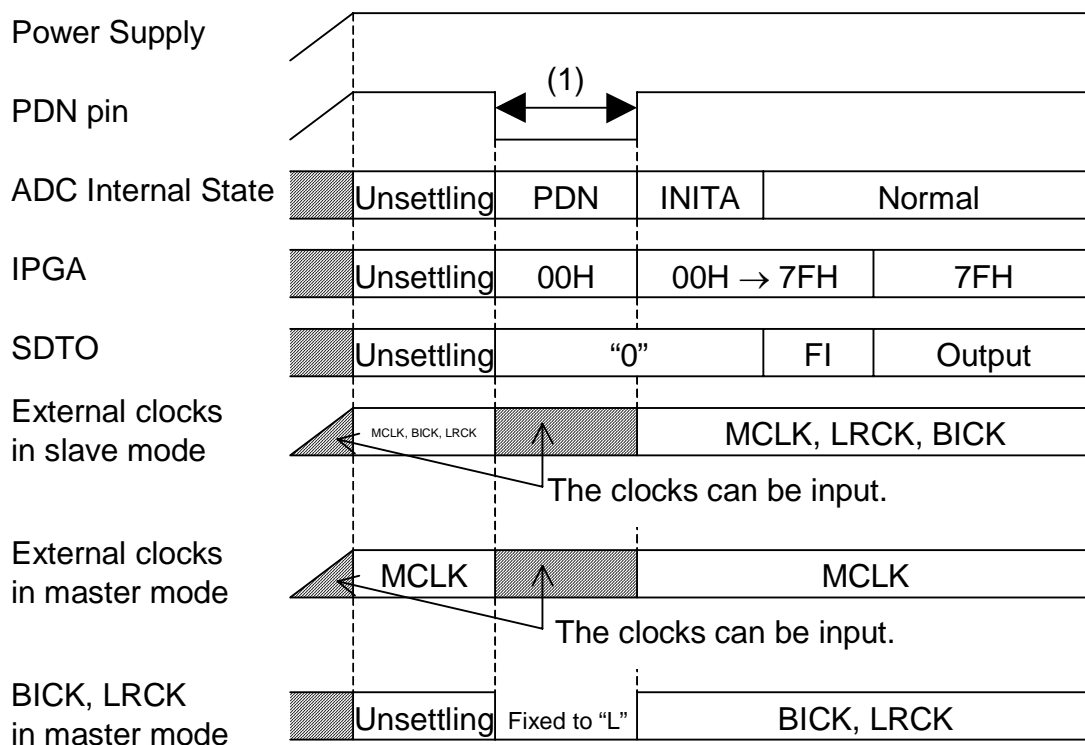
Power Supply

PDN pin

(1)

ADC Internal State

Unsettling | PDN | INITA | Normal

IPGA

Unsettling | 00H | 00H $\rightarrow$ 7FH | 7FH

SDTO

Unsettling | "0" | FI | Output

External clocks in slave mode

MCLK, BICK, LRCK

MCLK, LRCK, BICK

The clocks can be input.

External clocks in master mode

MCLK

MCLK

The clocks can be input.

BICK, LRCK in master mode

Unsettling | Fixed to "L" | BICK, LRCK